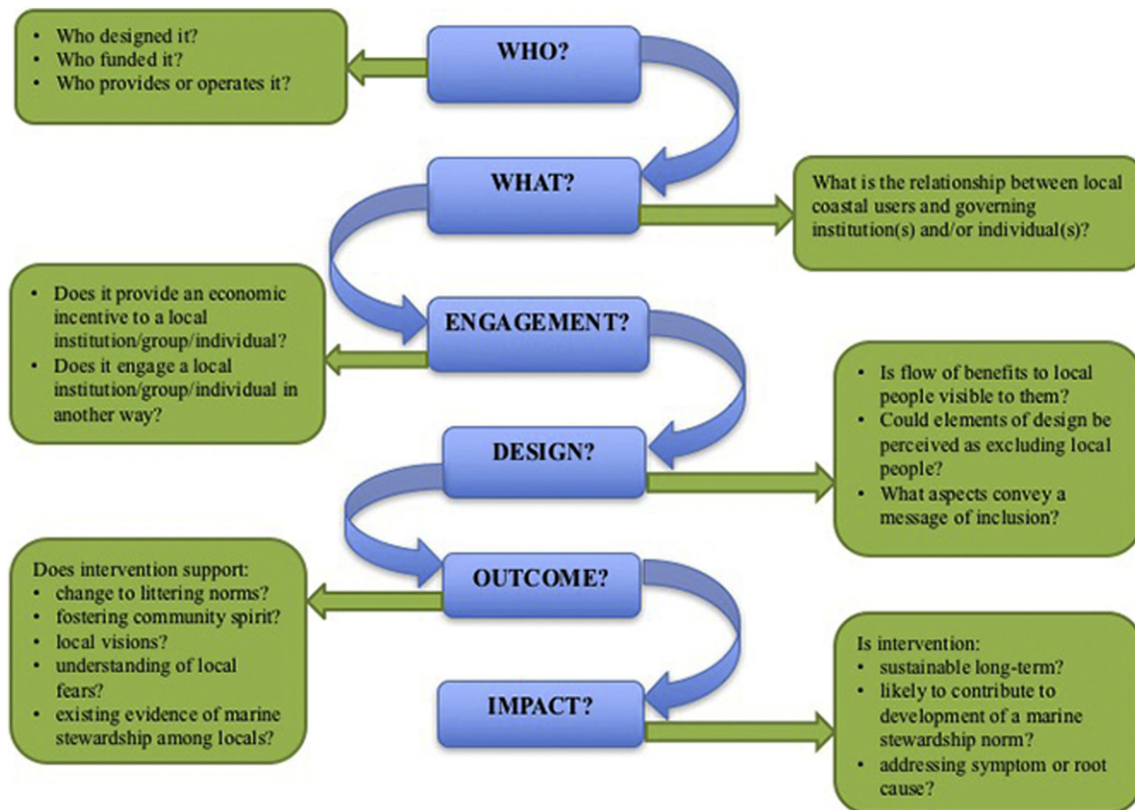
- Who designed it?
- Who funded it?
- Who provides or operates it?

WHO?

WHAT?

What is the relationship between local coastal users and governing institution(s) and/or individual(s)?

- Does it provide an economic incentive to a local institution/group/individual?
- Does it engage a local institution/group/individual in another way?

ENGAGEMENT?

- Is flow of benefits to local people visible to them?
- Could elements of design be perceived as excluding local people?
- What aspects convey a message of inclusion?

DESIGN?

Does intervention support:
- change to littering norms?
- fostering community spirit?
- local visions?
- understanding of local fears?
- existing evidence of marine stewardship among locals?

OUTCOME?

IMPACT?

Is intervention:
- sustainable long-term?
- likely to contribute to development of a marine stewardship norm?
- addressing symptom or root cause?